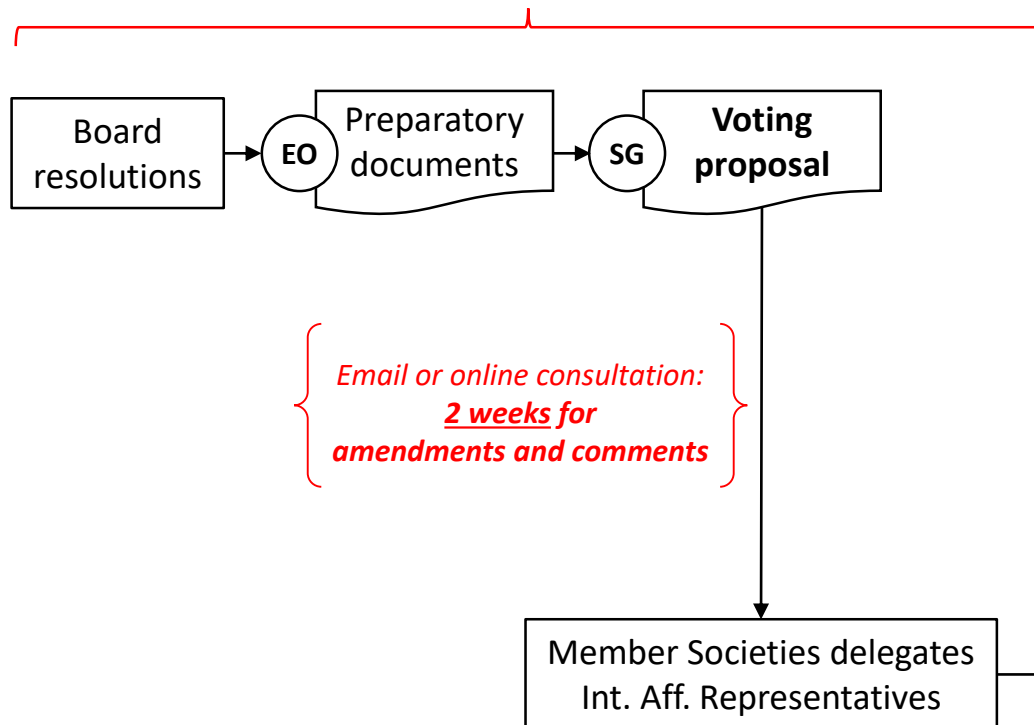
Board resolutions

EO

Preparatory documents

SG

**Voting proposal**

*Email or online consultation:*
***2 weeks for***
***amendments and comments***

Member Societies delegates
Int. Aff. Representatives